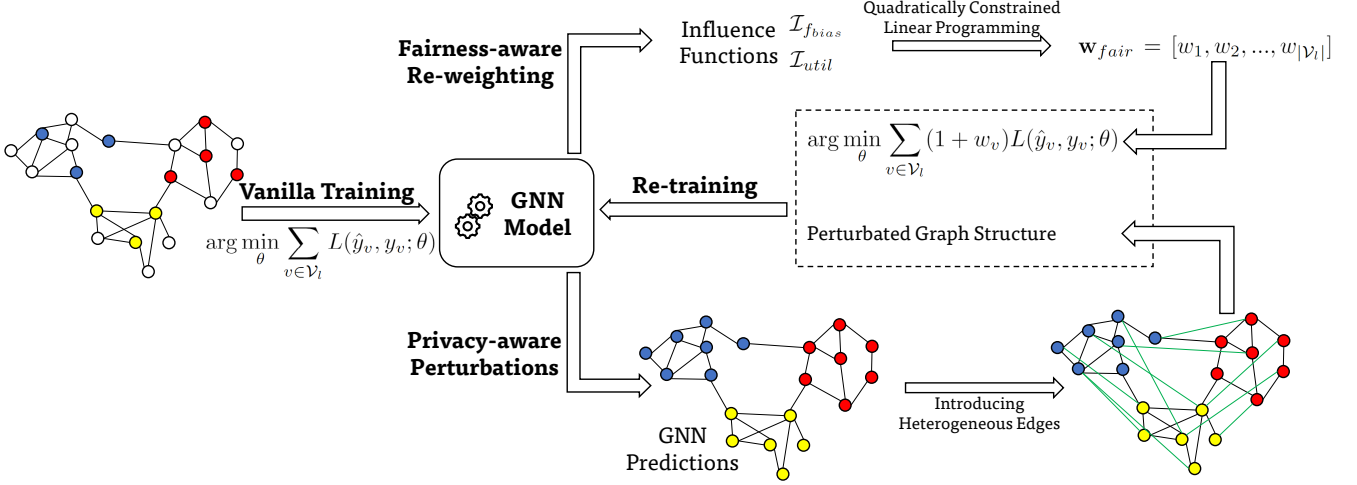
Fairness-aware Re-weighting

Influence Functions $\mathcal{I}_{f_{bias}}$ $\mathcal{I}_{util}$

Quadratically Constrained Linear Programming

$\mathbf{w}_{fair} = [w_1, w_2, ..., w_{|\mathcal{V}_l|}]$

$\arg\min_{\theta} \sum_{v \in \mathcal{V}_l} (1 + w_v) L(\hat{y}_v, y_v; \theta)$

Perturbated Graph Structure

Vanilla Training

$\arg\min_{\theta} \sum_{v \in \mathcal{V}_l} L(\hat{y}_v, y_v; \theta)$

GNN Model

Re-training

Privacy-aware Perturbations

GNN Predictions

Introducing Heterogeneous Edges